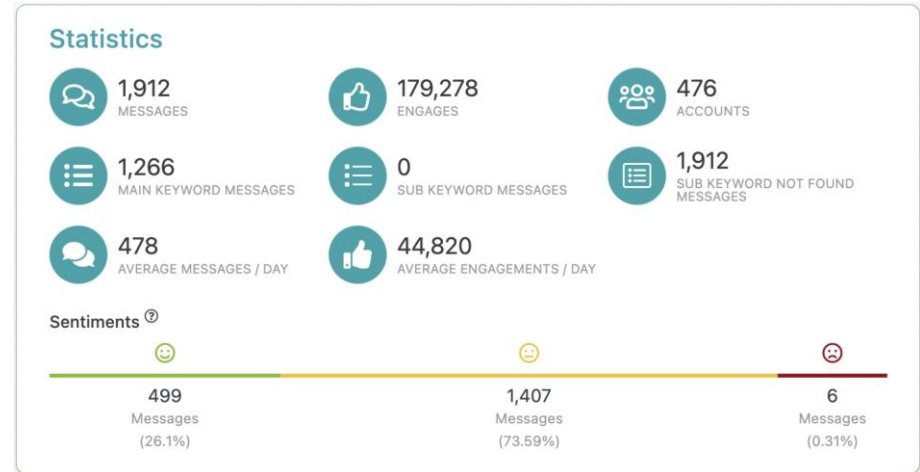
Statistics

1,912
MESSAGES

179,278
ENGAGES

476
ACCOUNTS

1,266
MAIN KEYWORD MESSAGES

0
SUB KEYWORD MESSAGES

1,912
SUB KEYWORD NOT FOUND MESSAGES

478
AVERAGE MESSAGES / DAY

44,820
AVERAGE ENGAGEMENTS / DAY

Sentiments ⓘ

499
Messages
(26.1%)

1,407
Messages
(73.59%)

6
Messages
(0.31%)